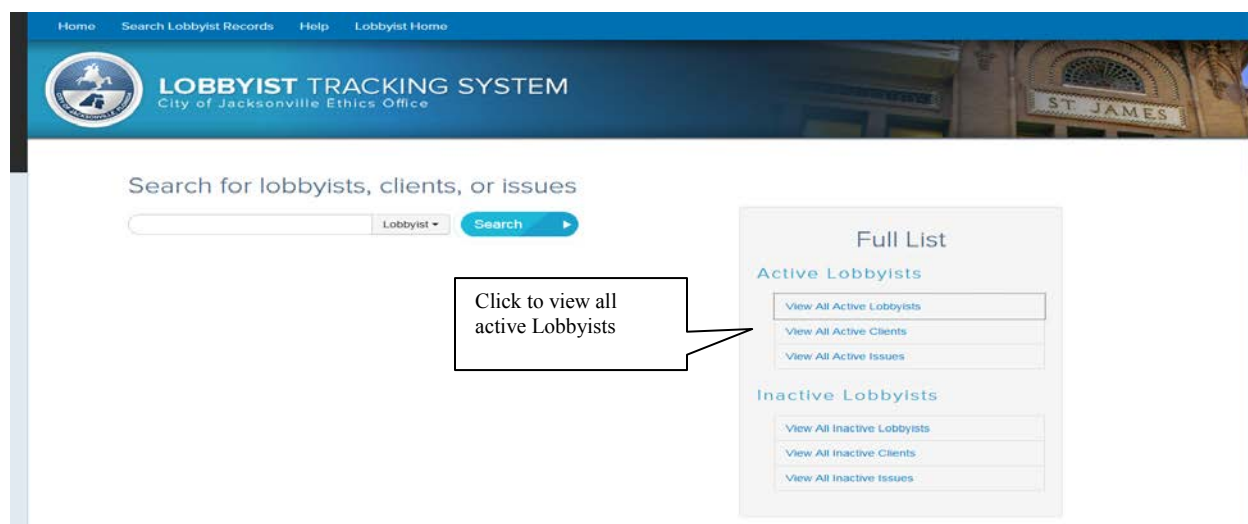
Home Search Lobbyist Records Help Lobbyist Home

LOBBYIST TRACKING SYSTEM
City of Jacksonville Ethics Office

ST. JAMES

Search for lobbyists, clients, or issues

Lobbyist ▾ Search

Full List

Active Lobbyists

View All Active Lobbyists
View All Active Clients
View All Active Issues

Inactive Lobbyists

View All Inactive Lobbyists
View All Inactive Clients
View All Inactive Issues

Click to view all active Lobbyists